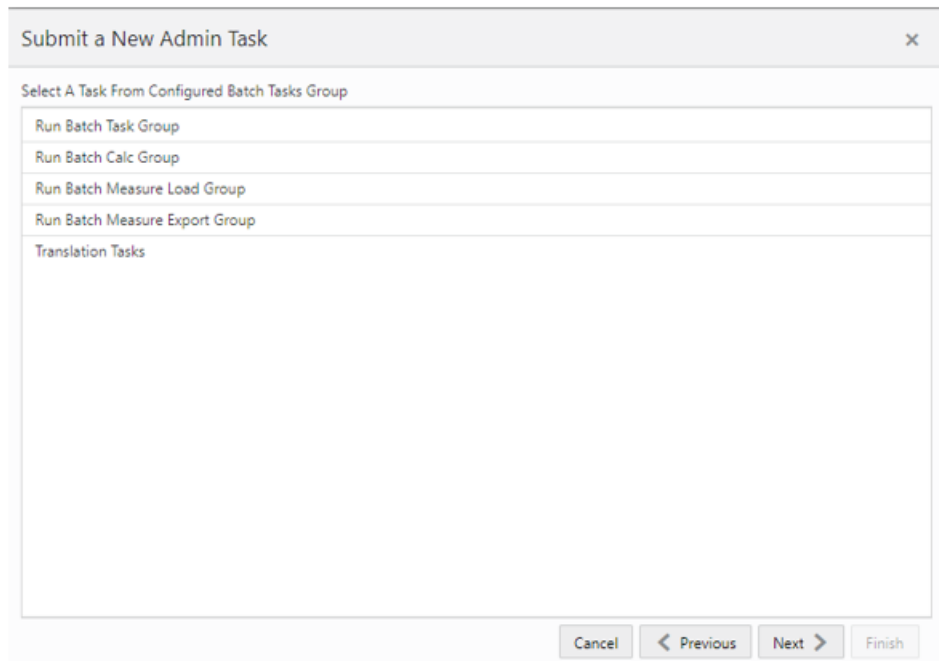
Submit a New Admin Task ×

Select A Task From Configured Batch Tasks Group

Run Batch Task Group

Run Batch Calc Group

Run Batch Measure Load Group

Run Batch Measure Export Group

Translation Tasks

Cancel < Previous Next > Finish